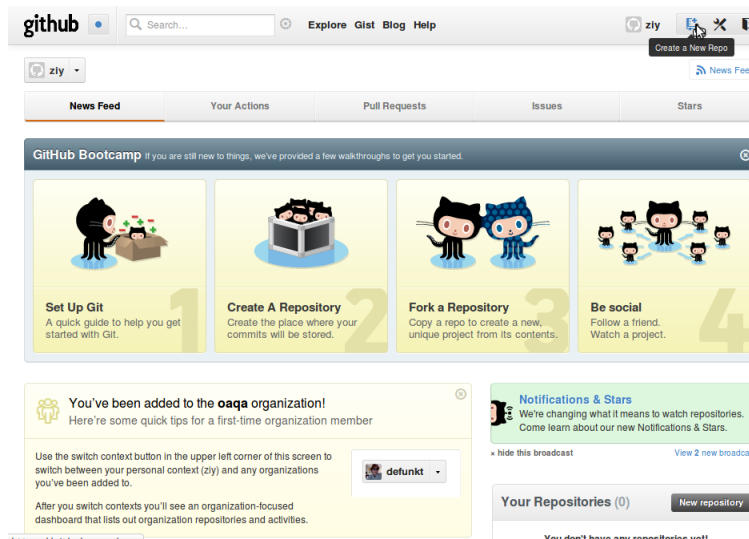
github

Search...

Explore Gist Blog Help

ziy

Create a New Repo

ziy

News Fee

News Feed | Your Actions | Pull Requests | Issues | Stars

GitHub Bootcamp If you are still new to things, we've provided a few walkthroughs to get you started.

Set Up Git
A quick guide to help you get started with Git.
1

Create A Repository
Create the place where your commits will be stored.
2

Fork a Repository
Copy a repo to create a new, unique project from its contents.
3

Be social
Follow a friend. Watch a project.
4

You've been added to the oaqa organization!
Here're some quick tips for a first-time organization member

Use the switch context button in the upper left corner of this screen to switch between your personal context (ziy) and any organizations you've been added to.

defunkt

After you switch contexts you'll see an organization-focused dashboard that lists out organization repositories and activities.

Notifications & Stars
We're changing what it means to watch repositories. Come learn about our new Notifications & Stars.

× hide this broadcast

View 2 new broadca

Your Repositories (0)

New repository

You don't have any repositories yet!